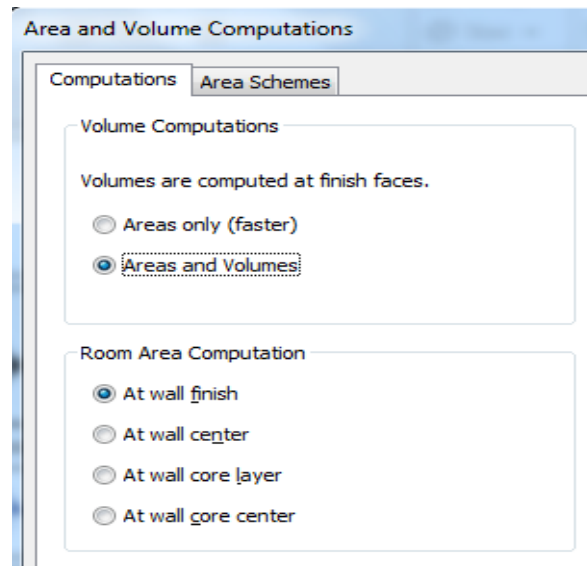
Area and Volume Computations

Computations
Area Schemes

Volume Computations

Volumes are computed at finish faces.

Areas only (faster)

Areas and Volumes

Room Area Computation

At wall finish

At wall center

At wall core layer

At wall core center